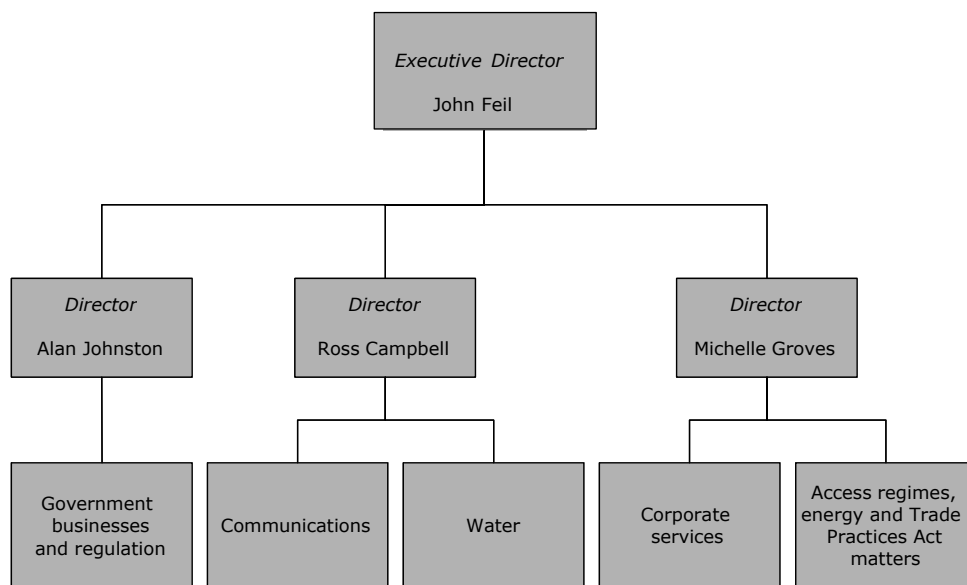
*Executive Director*
John Feil

*Director*
Alan Johnston

*Director*
Ross Campbell

*Director*
Michelle Groves

Government businesses and regulation

Communications

Water

Corporate services

Access regimes, energy and Trade Practices Act matters